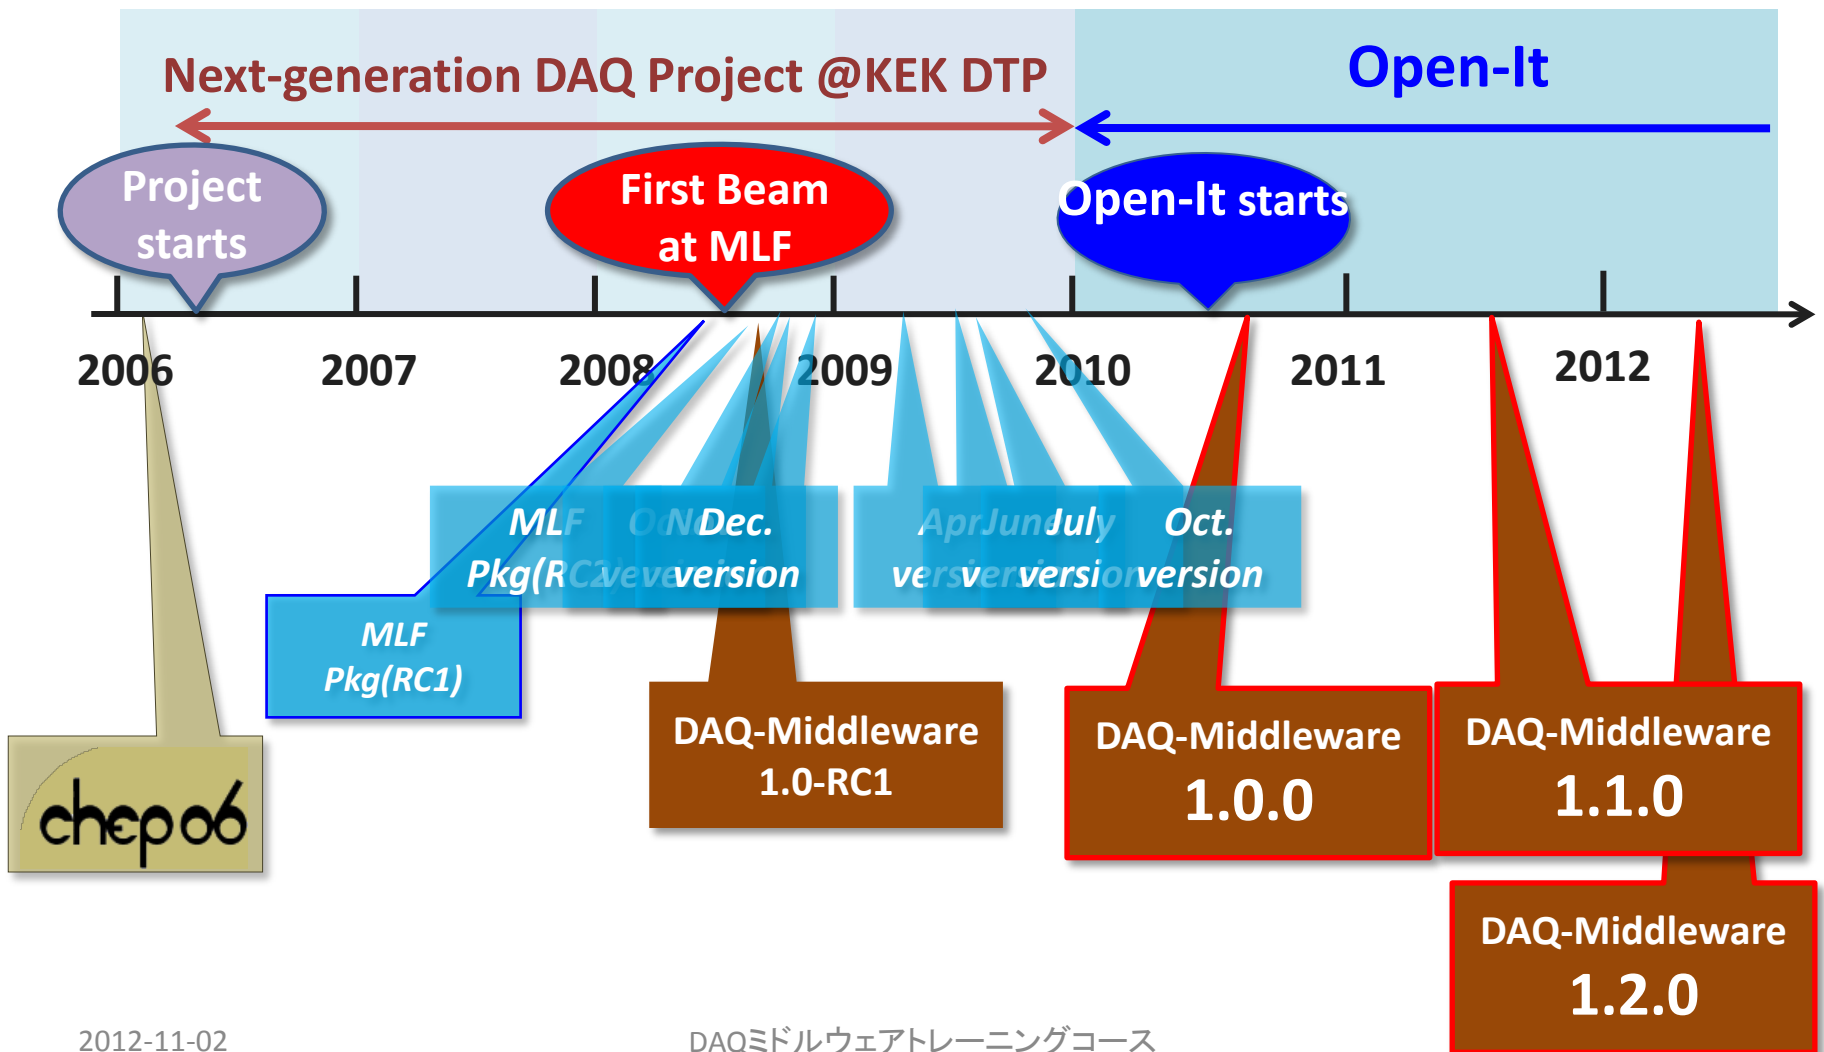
Next-generation DAQ Project @KEK DTP

Open-It

Project starts

First Beam at MLF

Open-It starts

2006

2007

2008

2009

2010

2011

2012

MLF Pkg(RC2

Oct. Nov. Dec. version

Apr. Jun. July version

Oct. version

MLF Pkg(RC1)

DAQ-Middleware 1.0-RC1

DAQ-Middleware 1.0.0

DAQ-Middleware 1.1.0

DAQ-Middleware 1.2.0

chep06

2012-11-02

DAQミドルウェアトレーニングコース